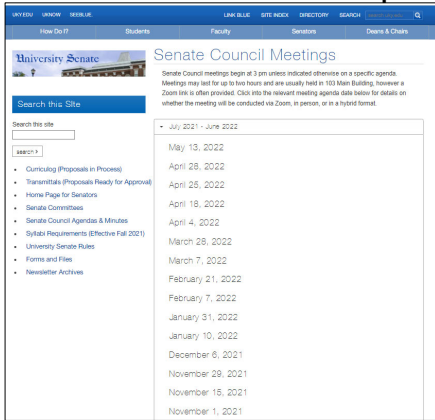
UKY.EDU UKNOW SEEBLUE LINK BLUE SITE INDEX DIRECTORY SEARCH

How Do I? Students Faculty Senators Deans & Chairs

University Senate

Search this Site

Search this site

search >

- Curriculog (Proposals in Process)
- Transmittals (Proposals Ready for Approval)
- Home Page for Senators
- Senate Committees
- Senate Council Agendas & Minutes
- Syllabi Requirements (Effective Fall 2021)
- University Senate Rules
- Forms and Files
- Newsletter Archives

Senate Council Meetings

Senate Council meetings begin at 3 pm unless indicated otherwise on a specific agenda. Meetings may last for up to two hours and are usually held in 103 Main Building, however a Zoom link is often provided. Click into the relevant meeting agenda date below for details on whether the meeting will be conducted via Zoom, in person, or in a hybrid format.

July 2021 - June 2022

May 13, 2022

April 28, 2022

April 25, 2022

April 18, 2022

April 4, 2022

March 28, 2022

March 7, 2022

February 21, 2022

February 7, 2022

January 31, 2022

January 10, 2022

December 6, 2021

November 29, 2021

November 15, 2021

November 1, 2021